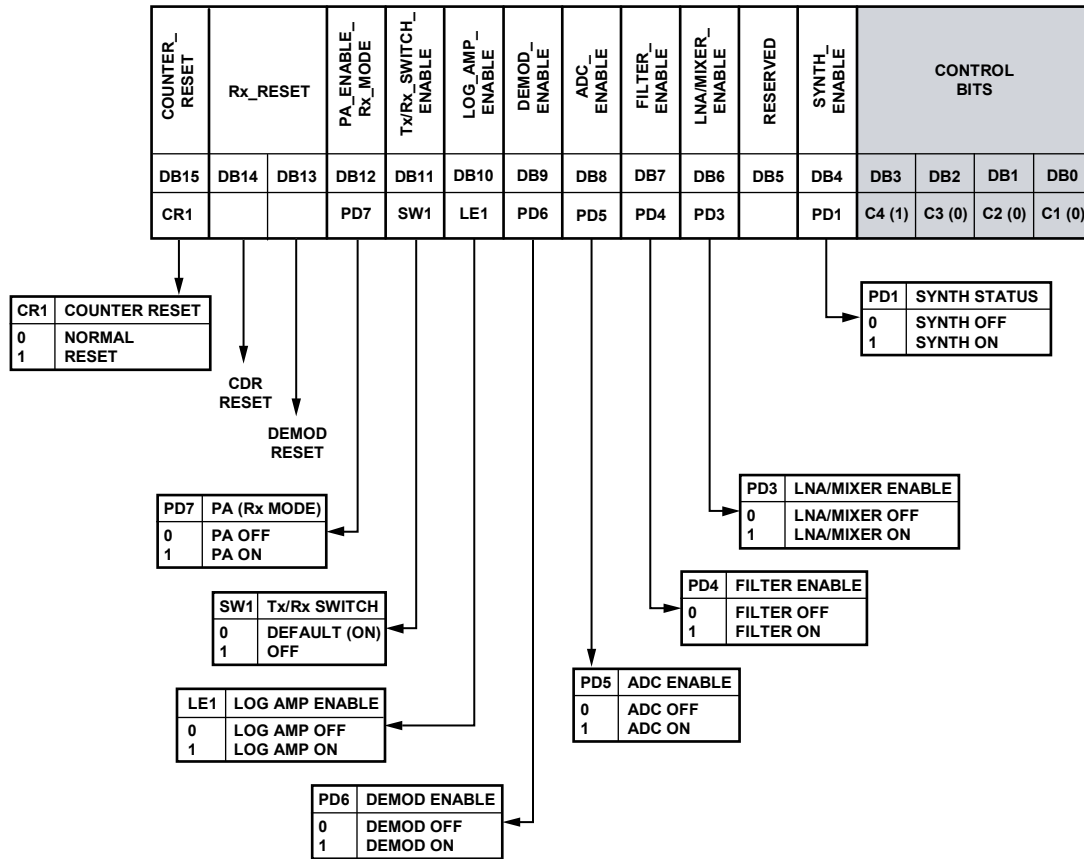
| COUNTER_ RESET | Rx_RESET | | PA_ENABLE_ Rx_MODE | Tx/Rx_SWITCH_ ENABLE | LOG_AMP_ ENABLE | DEMOD_ ENABLE | ADC_ ENABLE | FILTER_ ENABLE | LNA/MIXER_ ENABLE | RESERVED | SYNTH_ ENABLE | CONTROL BITS | | | |
|---|---|---|---|---|---|---|---|---|---|---|---|---|---|---|---|
| DB15 | DB14 | DB13 | DB12 | DB11 | DB10 | DB9 | DB8 | DB7 | DB6 | DB5 | DB4 | DB3 | DB2 | DB1 | DB0 |
| CR1 | | | PD7 | SW1 | LE1 | PD6 | PD5 | PD4 | PD3 | | PD1 | C4 (1) | C3 (0) | C2 (0) | C1 (0) |

| CR1 | COUNTER RESET |
|---|---|
| 0 | NORMAL |
| 1 | RESET |

CDR RESET

DEMOD RESET

| PD1 | SYNTH STATUS |
|---|---|
| 0 | SYNTH OFF |
| 1 | SYNTH ON |

| PD3 | LNA/MIXER ENABLE |
|---|---|
| 0 | LNA/MIXER OFF |
| 1 | LNA/MIXER ON |

| PD7 | PA (Rx MODE) |
|---|---|
| 0 | PA OFF |
| 1 | PA ON |

| PD4 | FILTER ENABLE |
|---|---|
| 0 | FILTER OFF |
| 1 | FILTER ON |

| SW1 | Tx/Rx SWITCH |
|---|---|
| 0 | DEFAULT (ON) |
| 1 | OFF |

| PD5 | ADC ENABLE |
|---|---|
| 0 | ADC OFF |
| 1 | ADC ON |

| LE1 | LOG AMP ENABLE |
|---|---|
| 0 | LOG AMP OFF |
| 1 | LOG AMP ON |

| PD6 | DEMOD ENABLE |
|---|---|
| 0 | DEMOD OFF |
| 1 | DEMOD ON |